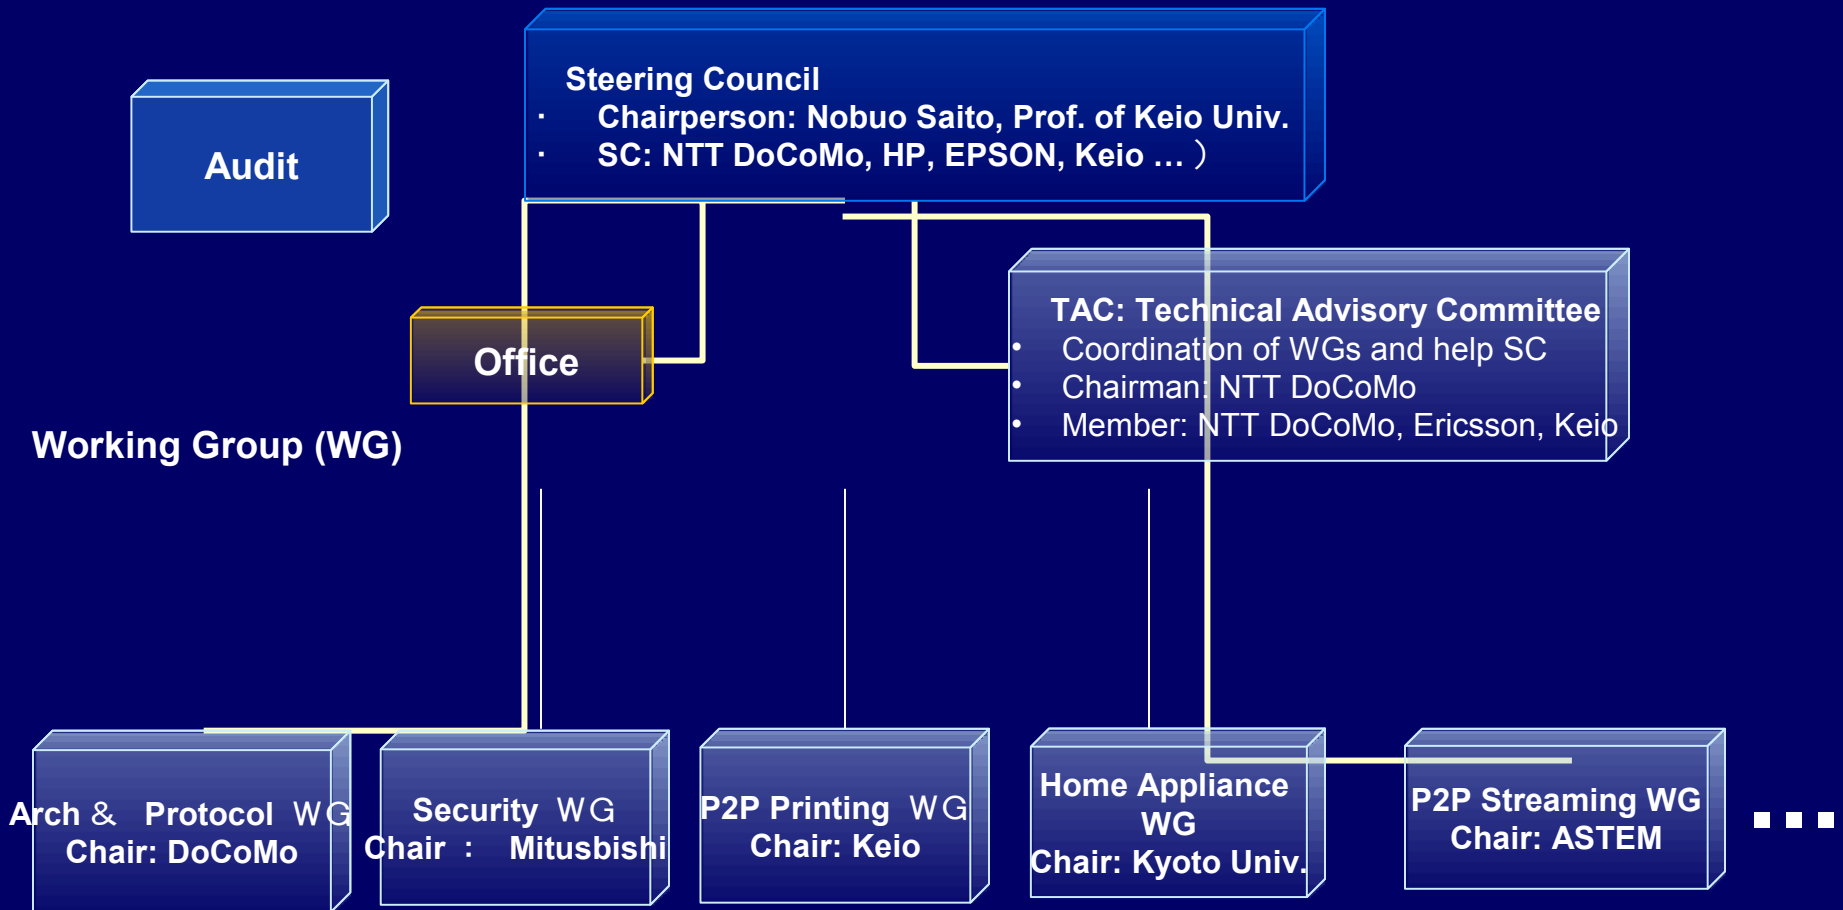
Audit

Steering Council
· Chairperson: Nobuo Saito, Prof. of Keio Univ.
· SC: NTT DoCoMo, HP, EPSON, Keio … )

Office

TAC: Technical Advisory Committee
• Coordination of WGs and help SC
• Chairman: NTT DoCoMo
• Member: NTT DoCoMo, Ericsson, Keio

Working Group (WG)

Arch & Protocol WG
Chair: DoCoMo

Security WG
Chair : Mitusbishi

P2P Printing WG
Chair: Keio

Home Appliance WG
Chair: Kyoto Univ.

P2P Streaming WG
Chair: ASTEM

...